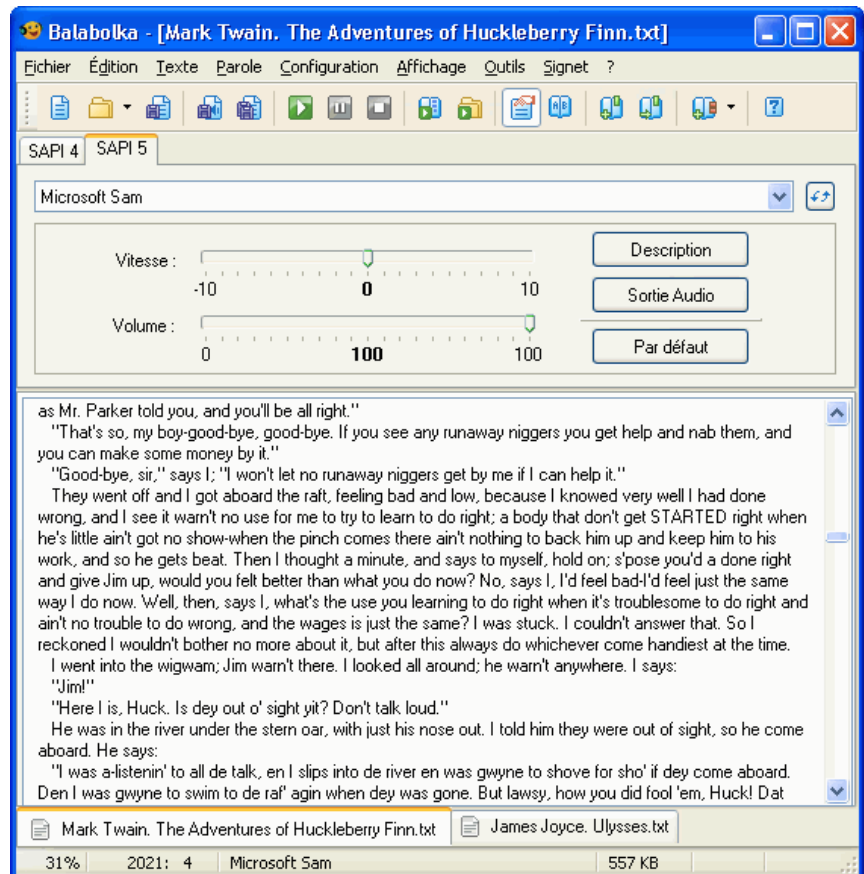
Balabolka - [Mark Twain. The Adventures of Huckleberry Finn.txt]

Fichier Édition Texte Parole Configuration Affichage Outils Signet ?

SAPI 4 SAPI 5

Microsoft Sam

Vitesse :
-10 0 10

Volume :
0 100 100

Description
Sortie Audio
Par défaut

as Mr. Parker told you, and you'll be all right."
"That's so, my boy-good-bye, good-bye. If you see any runaway niggers you get help and nab them, and you can make some money by it."
"Good-bye, sir," says I; "I won't let no runaway niggers get by me if I can help it."
They went off and I got aboard the raft, feeling bad and low, because I knowed very well I had done wrong, and I see it warn't no use for me to try to learn to do right; a body that don't get STARTED right when he's little ain't got no show-when the pinch comes there ain't nothing to back him up and keep him to his work, and so he gets beat. Then I thought a minute, and says to myself, hold on; s'pose you'd a done right and give Jim up, would you felt better than what you do now? No, says I, I'd feel bad-I'd feel just the same way I do now. Well, then, says I, what's the use you learning to do right when it's troublesome to do right and ain't no trouble to do wrong, and the wages is just the same? I was stuck. I couldn't answer that. So I reckoned I wouldn't bother no more about it, but after this always do whichever come handiest at the time.
I went into the wigwam; Jim warn't there. I looked all around; he warn't anywhere. I says:
"Jim!"
"Here I is, Huck. Is dey out o' sight yit? Don't talk loud."
He was in the river under the stern oar, with just his nose out. I told him they were out of sight, so he come aboard. He says:
"I was a-listenin' to all de talk, en I slips into de river en was gwyne to shove for sho' if dey come aboard. Den I was gwyne to swim to de raf' agin when dey was gone. But lawsy, how you did fool 'em, Huck! Dat

Mark Twain. The Adventures of Huckleberry Finn.txt
James Joyce. Ulysses.txt

31% 2021: 4 Microsoft Sam 557 KB